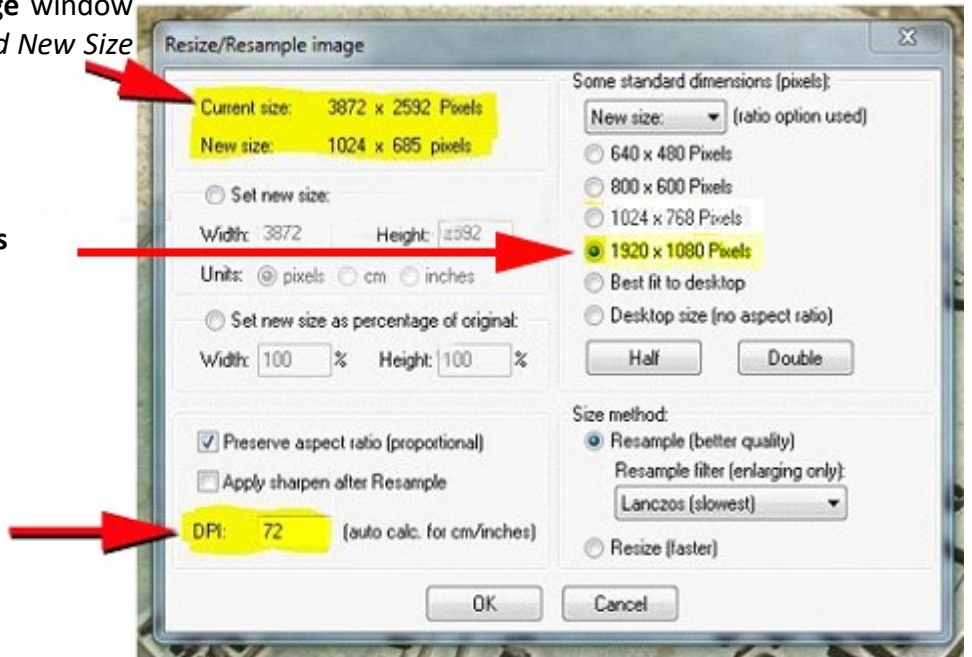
ge window
d New Size

s

Resize/Resample image

Current size: 3872 x 2592 Pixels
New size: 1024 x 685 pixels

Set new size:
Width: 3872 Height: 2592
Units: pixels cm inches

Set new size as percentage of original:
Width: 100 % Height: 100 %

Preserve aspect ratio (proportional)
Apply sharpen after Resample
DPI: 72 (auto calc. for cm/inches)

Some standard dimensions (pixels):
New size: (ratio option used)
640 x 480 Pixels
800 x 600 Pixels
1024 x 768 Pixels
1920 x 1080 Pixels
Best fit to desktop
Desktop size (no aspect ratio)
Half Double

Size method:
Resample (better quality)
Resample filter (enlarging only):
Lanczos (slowest)
Resize (faster)

OK Cancel